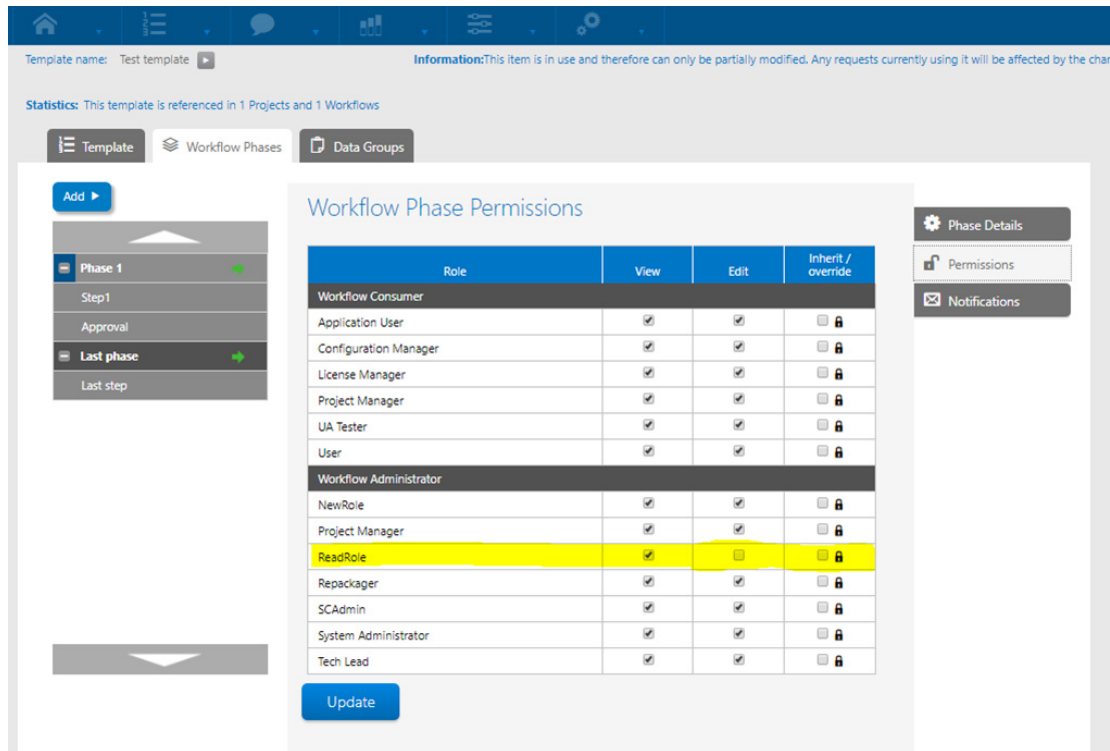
Template name: Test template

Information:This item is in use and therefore can only be partially modified. Any requests currently using it will be affected by the char

Statistics: This template is referenced in 1 Projects and 1 Workflows

Template
Workflow Phases
Data Groups

Add

Phase 1
Step1
Approval
Last phase
Last step

Workflow Phase Permissions

| Role | View | Edit | Inherit / override |
|---|---|---|---|
| Workflow Consumer | | | |
| Application User | ☑ | ☑ | ☐ |
| Configuration Manager | ☑ | ☑ | ☐ |
| License Manager | ☑ | ☑ | ☐ |
| Project Manager | ☑ | ☑ | ☐ |
| UA Tester | ☑ | ☑ | ☐ |
| User | ☑ | ☑ | ☐ |
| Workflow Administrator | | | |
| NewRole | ☑ | ☑ | ☐ |
| Project Manager | ☑ | ☑ | ☐ |
| ReadRole | ☑ | ☐ | ☐ |
| Repackager | ☑ | ☑ | ☐ |
| SCAdmin | ☑ | ☑ | ☐ |
| System Administrator | ☑ | ☑ | ☐ |
| Tech Lead | ☑ | ☑ | ☐ |

Update

Phase Details
Permissions
Notifications